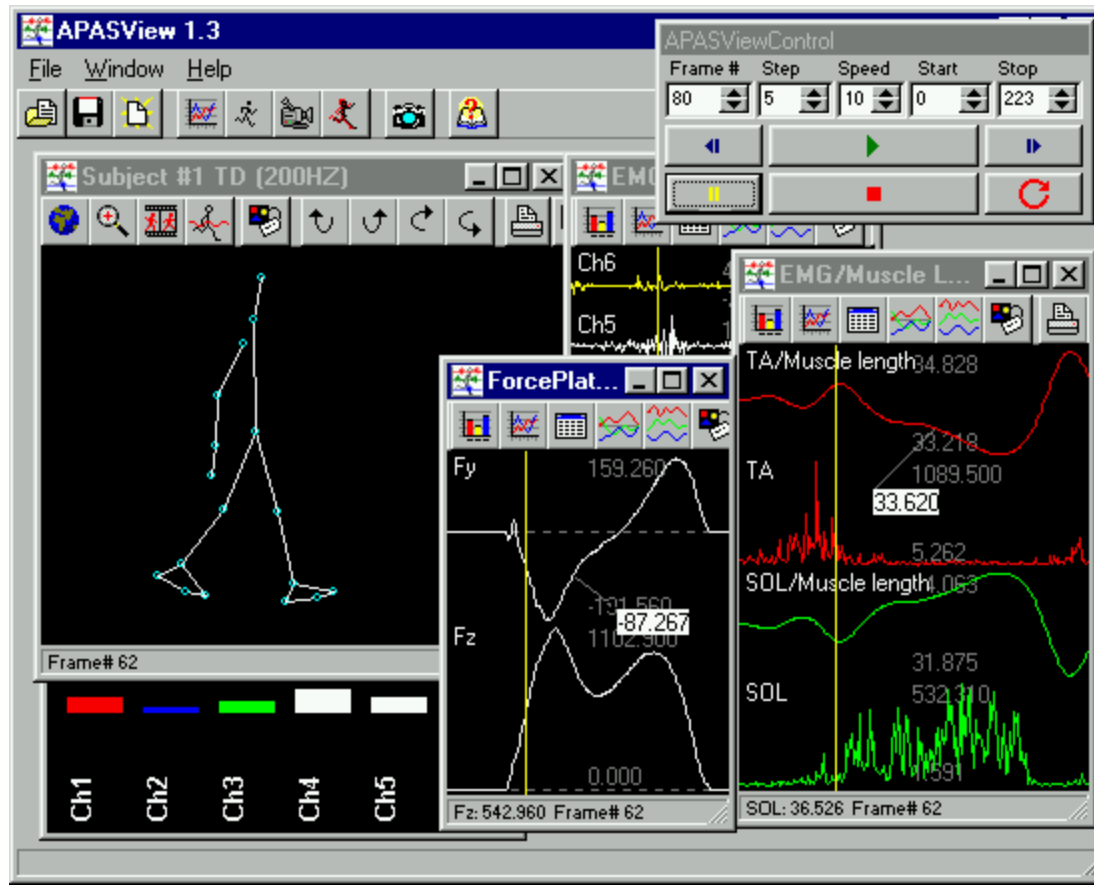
APASView 1.3

File Window Help

APASViewControl

| Frame # | Step | Speed | Start | Stop |
|---|---|---|---|---|
| 80 | 5 | 10 | 0 | 223 |

Subject #1 TD (200HZ)

Frame# 62

Ch1 Ch2 Ch3 Ch4 Ch5

EMG

Ch6

Ch5

ForcePlat...

Fy

159.260

-131.560

-87.267

Fz

1102.900

0.000

Fz: 542.960 Frame# 62

EMG/Muscle L...

TA/Muscle length

34.828

33.218

TA

1089.500

33.620

5.262

SOL/Muscle length

4.063

31.875

SOL

532.310

1.591

SOL: 36.526 Frame# 62